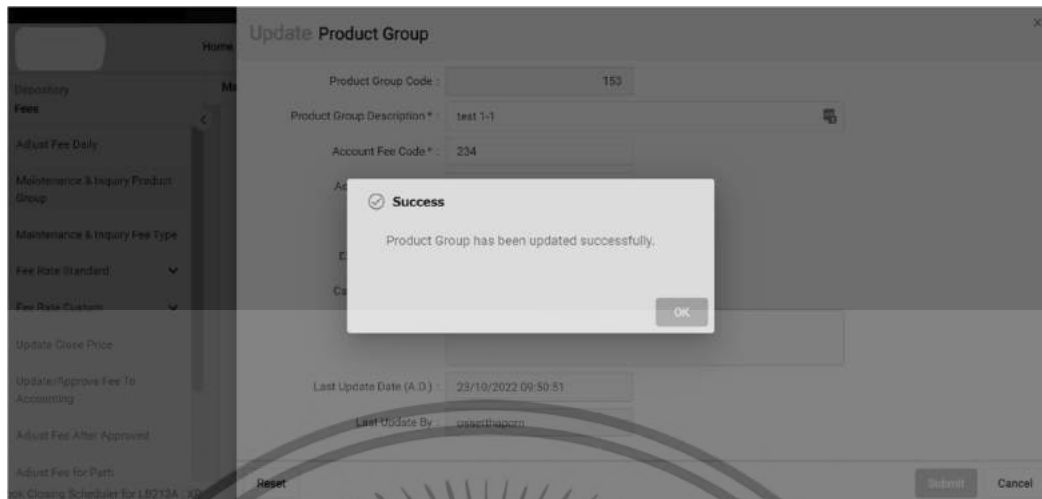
Home
Depository
Fees
Ma
Adjust Fee Daily
Maintenance & Inquiry Product Group
Maintenance & Inquiry Fee Type
Fee Rate Standard
Fee Rate Custom
Update Close Price
Update/Approve Fee To Accounting
Adjust Fee After Approved
Adjust Fee for Part
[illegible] Closing Schedule for LR213A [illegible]

Update Product Group
Product Group Code : 153
Product Group Description * : test 1-1
Account Fee Code * : 234
Ac
E
Ca
Last Update Date (A.D.) : 23/10/2022 09:50:51
Last Update By : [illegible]
Reset
Submit
Cancel

Success
Product Group has been updated successfully.
OK